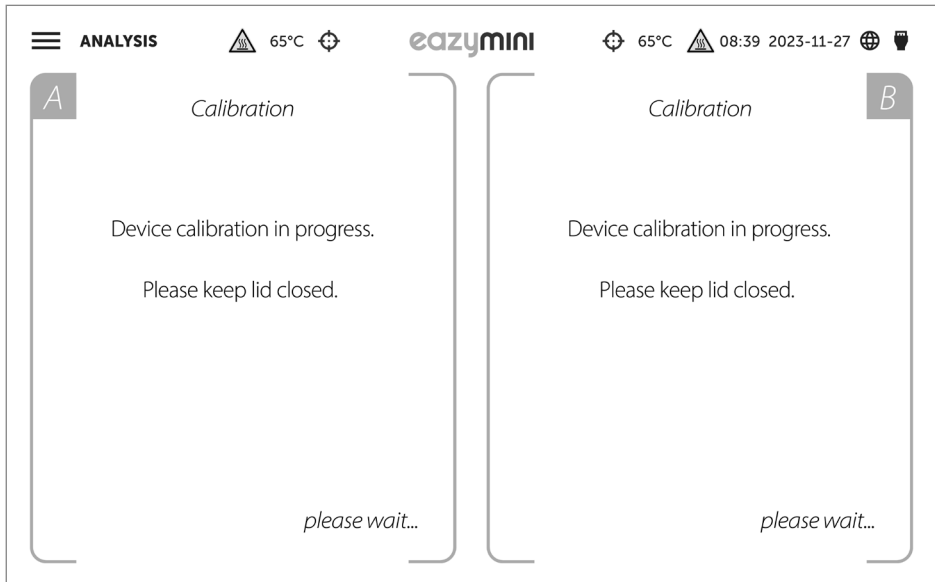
ANALYSIS 65°C eazymini 65°C 08:39 2023-11-27

A

Calibration

Device calibration in progress.

Please keep lid closed.

please wait...

Calibration

B

Device calibration in progress.

Please keep lid closed.

please wait...